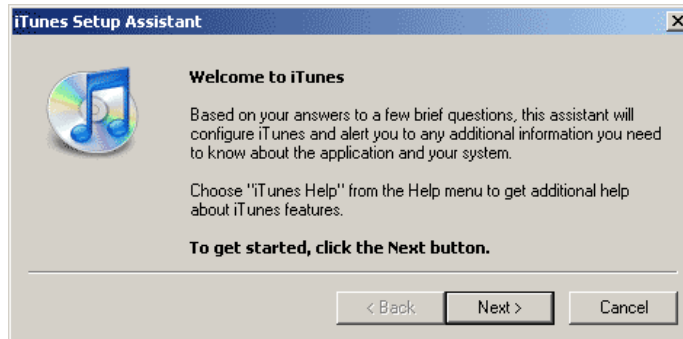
iTunes Setup Assistant

Welcome to iTunes

Based on your answers to a few brief questions, this assistant will configure iTunes and alert you to any additional information you need to know about the application and your system.

Choose "iTunes Help" from the Help menu to get additional help about iTunes features.

To get started, click the Next button.

< Back

Next >

Cancel